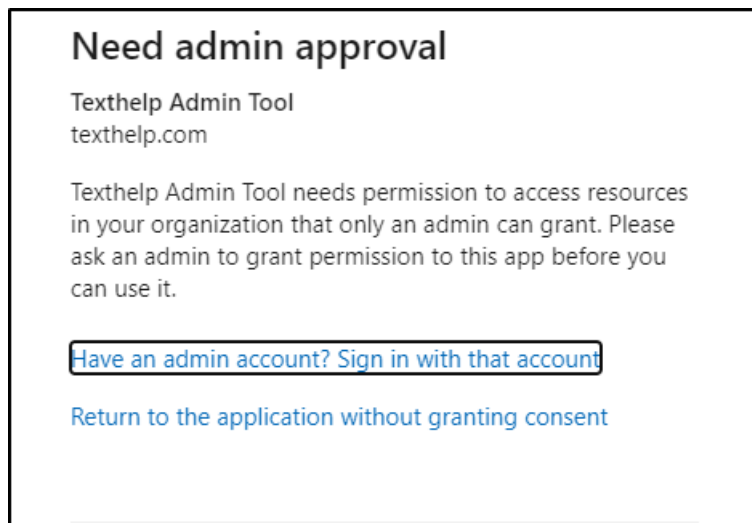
Need admin approval

Texthelp Admin Tool
texthelp.com

Texthelp Admin Tool needs permission to access resources in your organization that only an admin can grant. Please ask an admin to grant permission to this app before you can use it.

Have an admin account? Sign in with that account

Return to the application without granting consent